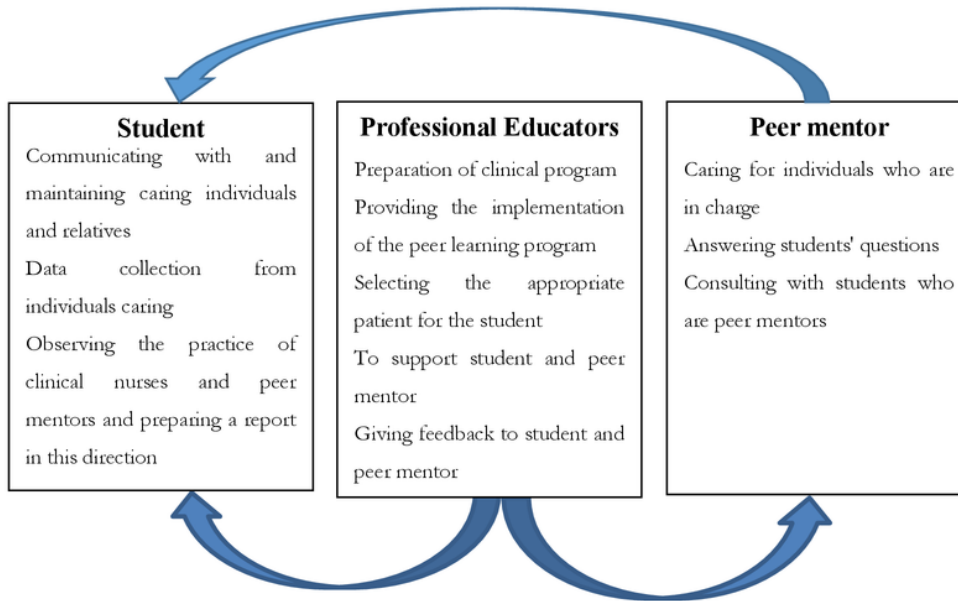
Student

Communicating with and maintaining caring individuals and relatives

Data collection from individuals caring

Observing the practice of clinical nurses and peer mentors and preparing a report in this direction

Professional Educators

Preparation of clinical program

Providing the implementation of the peer learning program

Selecting the appropriate patient for the student

To support student and peer mentor

Giving feedback to student and peer mentor

Peer mentor

Caring for individuals who are in charge

Answering students' questions

Consulting with students who are peer mentors